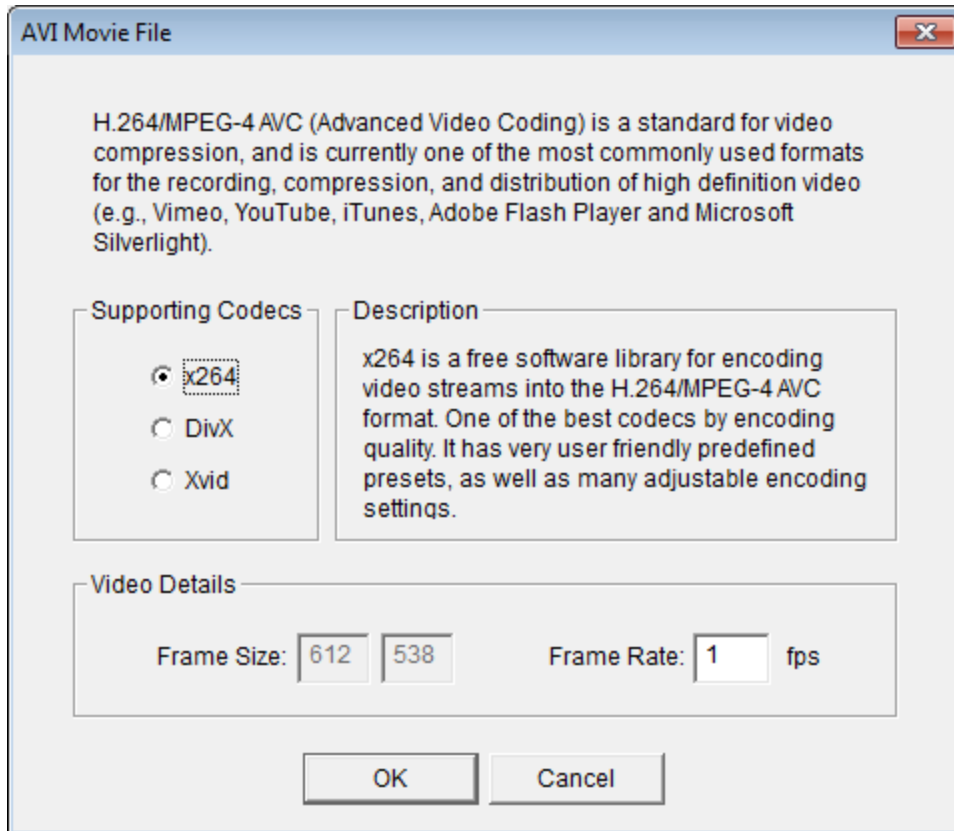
AVI Movie File

H.264/MPEG-4 AVC (Advanced Video Coding) is a standard for video compression, and is currently one of the most commonly used formats for the recording, compression, and distribution of high definition video (e.g., Vimeo, YouTube, iTunes, Adobe Flash Player and Microsoft Silverlight).

Supporting Codecs

x264

DivX

Xvid

Description

x264 is a free software library for encoding video streams into the H.264/MPEG-4 AVC format. One of the best codecs by encoding quality. It has very user friendly predefined presets, as well as many adjustable encoding settings.

Video Details

Frame Size: 612 538

Frame Rate: 1 fps

OK

Cancel